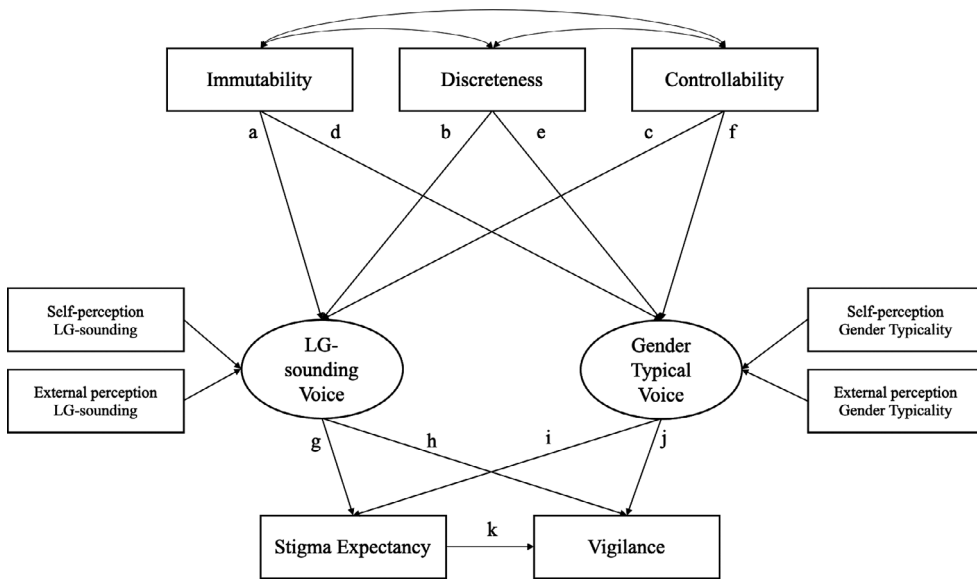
Immutability

Discreteness

Controllability

a

d

b

e

c

f

Self-perception LG-sounding

External perception LG-sounding

LG-sounding Voice

Gender Typical Voice

Self-perception Gender Typicality

External perception Gender Typicality

g

h

i

j

Stigma Expectancy

k

Vigilance